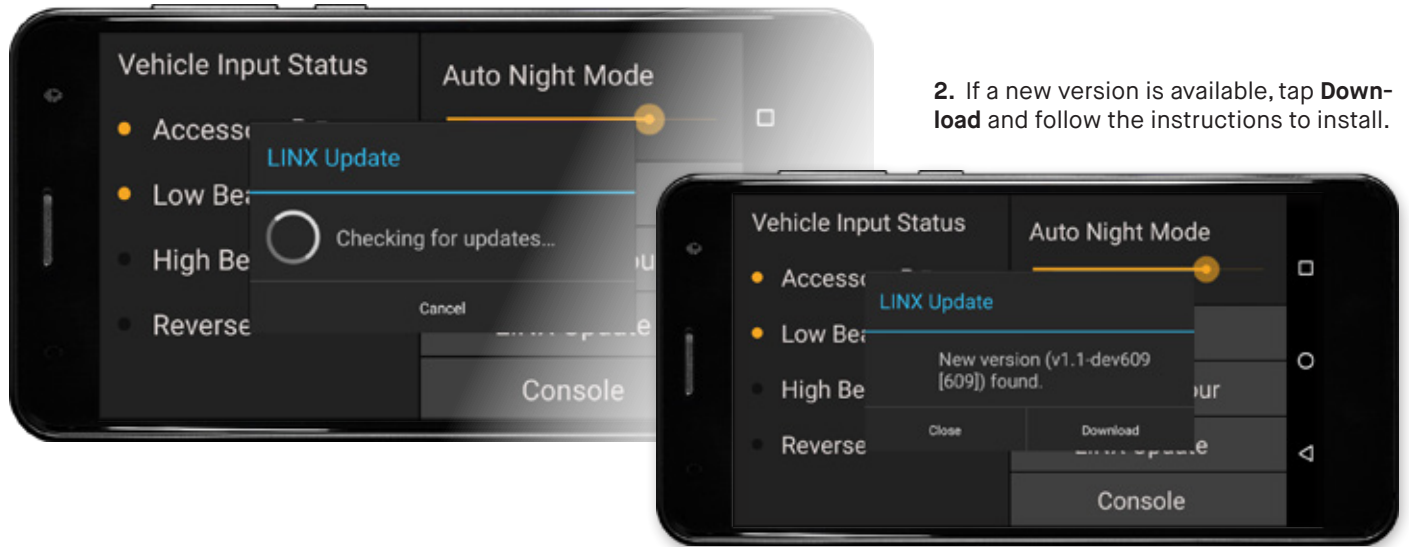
Vehicle Input Status

Auto Night Mode

Accesso

LINX Update

Low Bea

Checking for updates...

High Be

our

Reverse

Cancel

Console

2. If a new version is available, tap Download and follow the instructions to install.

Vehicle Input Status

Auto Night Mode

Accesso

LINX Update

Low Bea

New version (v1.1-dev609 [609]) found.

High Be

our

Reverse

Close

Download

Console